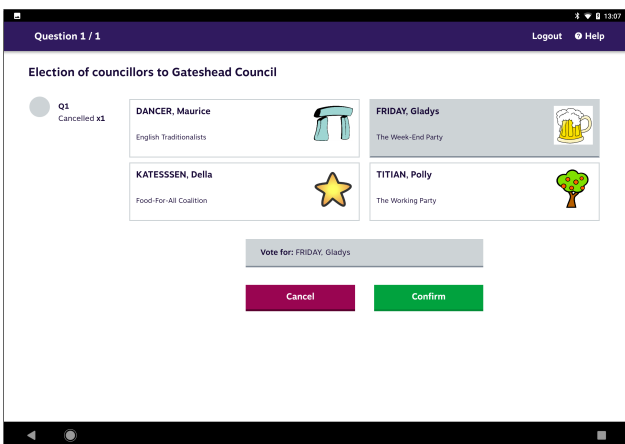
13:07

Question 1 / 1

Logout Help

Election of councillors to Gateshead Council

Q1
Cancelled x1

DANCER, Maurice
English Traditionalists

FRIDAY, Gladys
The Week-End Party

KATESSSEN, Della
Food-For-All Coalition

TITIAN, Polly
The Working Party

Vote for: FRIDAY, Gladys

Cancel

Confirm